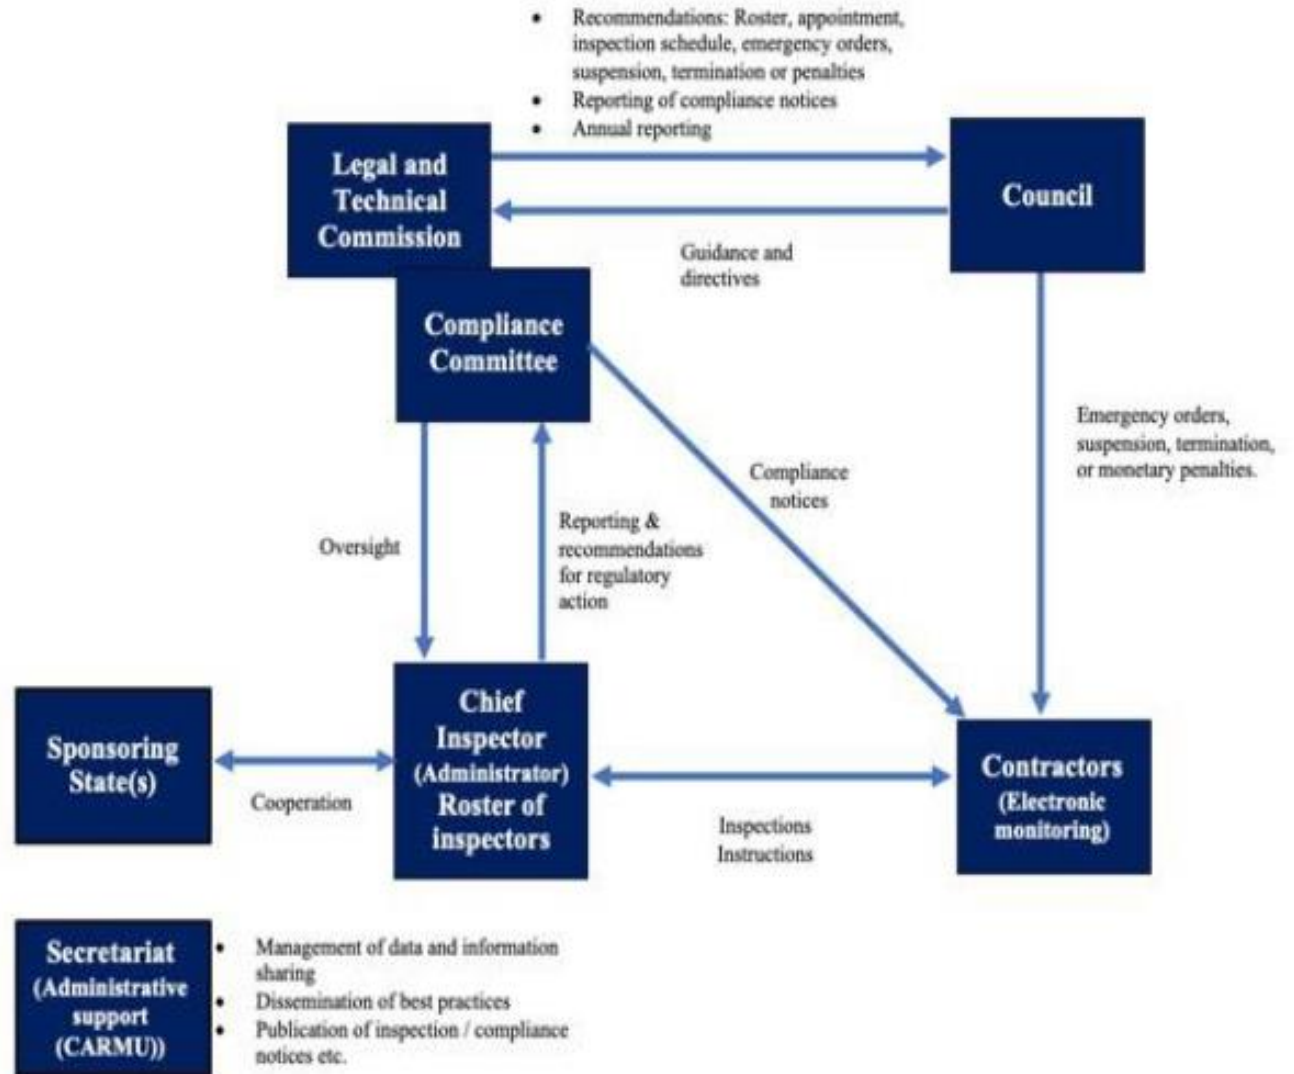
- Recommendations: Roster, appointment, inspection schedule, emergency orders, suspension, termination or penalties
- Reporting of compliance notices
- Annual reporting

Legal and Technical Commission

Council

Guidance and directives

Compliance Committee

Emergency orders, suspension, termination, or monetary penalties.

Compliance notices

Oversight

Reporting & recommendations for regulatory action

Sponsoring State(s)

Cooperation

Chief Inspector (Administrator) Roster of inspectors

Inspections Instructions

Contractors (Electronic monitoring)

Secretariat (Administrative support (CARMU))

- Management of data and information sharing
- Dissemination of best practices
- Publication of inspection / compliance notices etc.